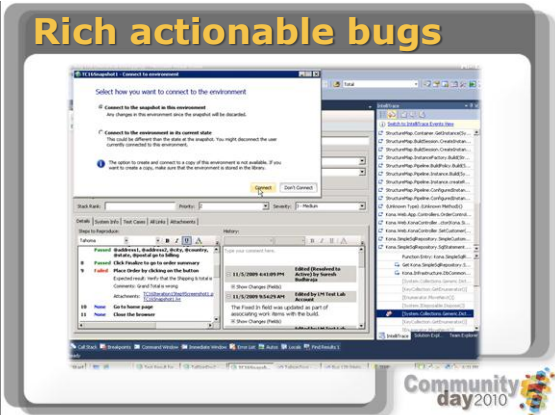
Rich actionable bugs

TC16Snapshot1 - Connect to environment

Select how you want to connect to the environment

Connect to the snapshot in this environment
Any changes in this environment since the snapshot will be discarded.

Any changes to the environment in its current state
This could be different than the state at the snapshot. You might disconnect the user currently connected to this environment.

The option to create and connect to a copy of this environment is not available. If you want to create a copy, make sure that the environment is stored in the library.

Connect
Don't Connect

Stack Rank:
Priority:
Severity: 3 - Medium

Details
System Info
Test Cases
All Links
Attachments

Steps to Reproduce:

History:

Type your comment here.

Passed
Failed
Place Order by clicking on the button
Expected result: Verify that the Shipping is total is
Comments: Grand Total is wrong
Attachments:
None
Go to home page
None
Close the browser

11/5/2009 4:41:09 PM
Edited (Resolved to Active) by Suresh Budhiraja
Show Changes (Fields)

11/5/2009 5:54:29 AM
Edited by CM Test Lab Account
The Fixed In field was updated as part of associating work items with the build.
Show Changes (Fields)

IntelliTrace
Switch to IntelliTrace Events View
StructureMap.Container.GetInstance
StructureMap.BuildSession.CreateInstan...
StructureMap.BuildSession.CreateInstan...
StructureMap.InstanceFactory.Build
StructureMap.Pipeline.BuildPolicy.Build
StructureMap.Pipeline.Instance.Build
StructureMap.Pipeline.Instance.createI...
StructureMap.Pipeline.ConfiguredInstan...
StructureMap.Pipeline.ConfiguredInstan...
(Unknown Type).(Unknown Method)
Kona.Web.App.Controllers.OrderControl...
Kona.Web.KonaController.GetCurrentU...
Kona.Web.KonaController.GetCustomer
Kona.SimpleSqlRepository.SimpleCustom...
Kona.SimpleSqlRepository.SqlStatement...
Function Entry: Kona.SimpleSqlR...
Get Kona.SimpleSqlRepository...
Kona.Infrastructure.DbCommon...
System.Collections.Generic.Dict...
[IEnumerable.Dispose()]
[System.Collections.Generic.Dict...

Call Stack
Breakpoints
Command Window
Immediate Window
Error List
Autos
Locals
Find Results 1

Community day 2010